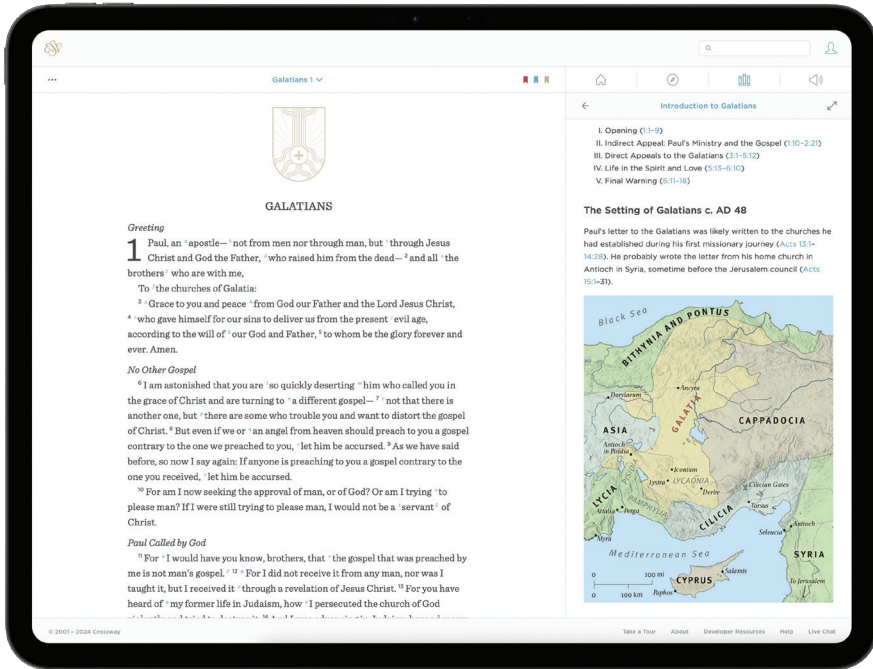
...

Galatians 1

GALATIANS

*Greeting*

1 Paul, an apostle— not from men nor through man, but through Jesus Christ and God the Father, who raised him from the dead— $^{2}$ and all the brothers who are with me,

To the churches of Galatia:

$^{3}$ Grace to you and peace from God our Father and the Lord Jesus Christ, $^{4}$ who gave himself for our sins to deliver us from the present evil age, according to the will of our God and Father, $^{5}$ to whom be the glory forever and ever. Amen.

*No Other Gospel*

$^{6}$ I am astonished that you are so quickly deserting him who called you in the grace of Christ and are turning to a different gospel— $^{7}$ not that there is another one, but there are some who trouble you and want to distort the gospel of Christ. $^{8}$ But even if we or an angel from heaven should preach to you a gospel contrary to the one we preached to you, let him be accursed. $^{9}$ As we have said before, so now I say again: If anyone is preaching to you a gospel contrary to the one you received, let him be accursed.

$^{10}$ For am I now seeking the approval of man, or of God? Or am I trying to please man? If I were still trying to please man, I would not be a servant of Christ.

*Paul Called by God*

$^{11}$ For I would have you know, brothers, that the gospel that was preached by me is not man's gospel. $^{12}$ For I did not receive it from any man, nor was I taught it, but I received it through a revelation of Jesus Christ. $^{13}$ For you have heard of my former life in Judaism, how I persecuted the church of God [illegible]

Introduction to Galatians

I. Opening (1:1–9)
II. Indirect Appeal: Paul's Ministry and the Gospel (1:10–2:21)
III. Direct Appeals to the Galatians (3:1–5:12)
IV. Life in the Spirit and Love (5:13–6:10)
V. Final Warning (6:11–18)

The Setting of Galatians c. AD 48

Paul's letter to the Galatians was likely written to the churches he had established during his first missionary journey (Acts 13:1–14:28). He probably wrote the letter from his home church in Antioch in Syria, sometime before the Jerusalem council (Acts 15:1–31).

Black Sea
BITHYNIA AND PONTUS
Ancyra
Dorylaeum
GALATIA
CAPPADOCIA
ASIA
Antioch in Pisidia
Iconium
Lystra
LYCAONIA
Derbe
Cilician Gates
LYCIA
PAMPHYLIA
Attalia
Perga
CILICIA
Tarsus
Antioch
Seleucia
Myra
SYRIA
Mediterranean Sea
Salamis
CYPRUS
Paphos
To Jerusalem
0 100 mi
0 100 km

© 2001 – 2024 Crossway
Take a Tour About Developer Resources Help Live Chat